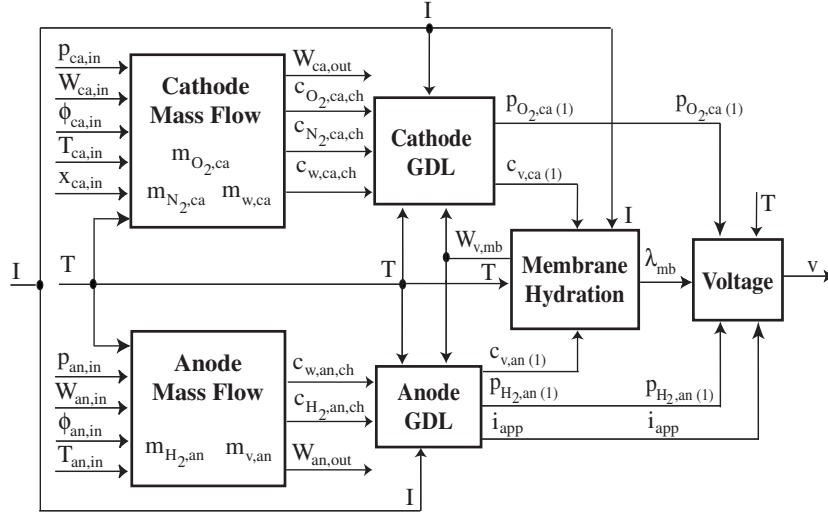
I

$p_{ca,in}$
$W_{ca,in}$
$\phi_{ca,in}$
$T_{ca,in}$
$x_{ca,in}$

Cathode Mass Flow
$m_{O_2,ca}$
$m_{N_2,ca}$ $m_{w,ca}$

$W_{ca,out}$
$c_{O_2,ca,ch}$
$c_{N_2,ca,ch}$
$c_{w,ca,ch}$

Cathode GDL

$p_{O_2,ca\,(1)}$
$c_{v,ca\,(1)}$
$p_{O_2,ca\,(1)}$

I
T

I
T
T
$W_{v,mb}$
T

Membrane Hydration
$\lambda_{mb}$
Voltage
v

$p_{an,in}$
$W_{an,in}$
$\phi_{an,in}$
$T_{an,in}$

Anode Mass Flow
$m_{H_2,an}$ $m_{v,an}$

$c_{w,an,ch}$
$c_{H_2,an,ch}$
$W_{an,out}$

Anode GDL

$c_{v,an\,(1)}$
$p_{H_2,an\,(1)}$
$i_{app}$
$p_{H_2,an\,(1)}$
$i_{app}$

I